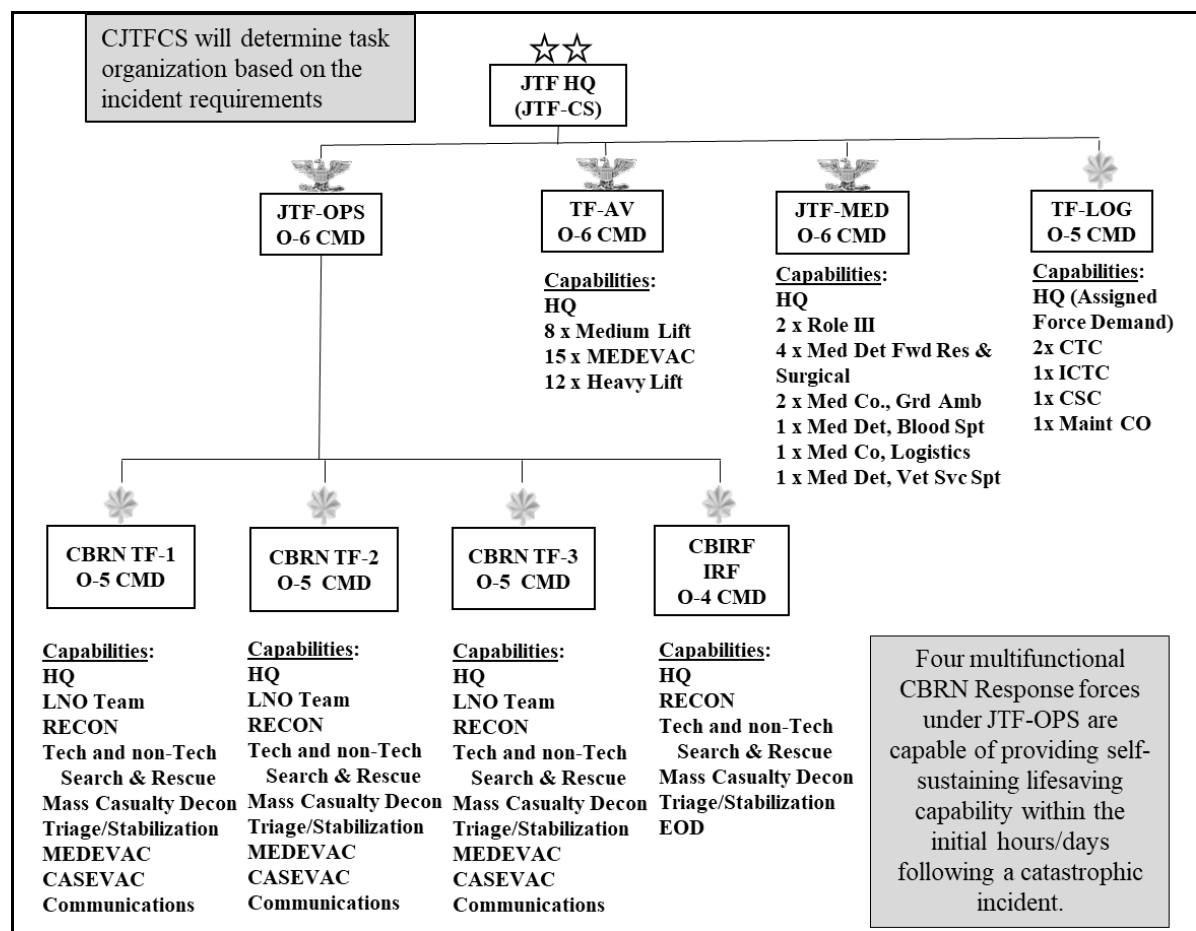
CJTFCS will determine task organization based on the incident requirements

JTF HQ
(JTF-CS)

JTF-OPS
O-6 CMD

TF-AV
O-6 CMD

Capabilities:
HQ
8 x Medium Lift
15 x MEDEVAC
12 x Heavy Lift

JTF-MED
O-6 CMD

Capabilities:
HQ
2 x Role III
4 x Med Det Fwd Res & Surgical
2 x Med Co., Grd Amb
1 x Med Det, Blood Spt
1 x Med Co, Logistics
1 x Med Det, Vet Svc Spt

TF-LOG
O-5 CMD

Capabilities:
HQ (Assigned Force Demand)
2x CTC
1x ICTC
1x CSC
1x Maint CO

CBRN TF-1
O-5 CMD

Capabilities:
HQ
LNO Team
RECON
Tech and non-Tech Search & Rescue
Mass Casualty Decon
Triage/Stabilization
MEDEVAC
CASEVAC
Communications

CBRN TF-2
O-5 CMD

Capabilities:
HQ
LNO Team
RECON
Tech and non-Tech Search & Rescue
Mass Casualty Decon
Triage/Stabilization
MEDEVAC
CASEVAC
Communications

CBRN TF-3
O-5 CMD

Capabilities:
HQ
LNO Team
RECON
Tech and non-Tech Search & Rescue
Mass Casualty Decon
Triage/Stabilization
MEDEVAC
CASEVAC
Communications

CBIRF
IRF
O-4 CMD

Capabilities:
HQ
RECON
Tech and non-Tech Search & Rescue
Mass Casualty Decon
Triage/Stabilization
EOD

Four multifunctional CBRN Response forces under JTF-OPS are capable of providing self-sustaining lifesaving capability within the initial hours/days following a catastrophic incident.